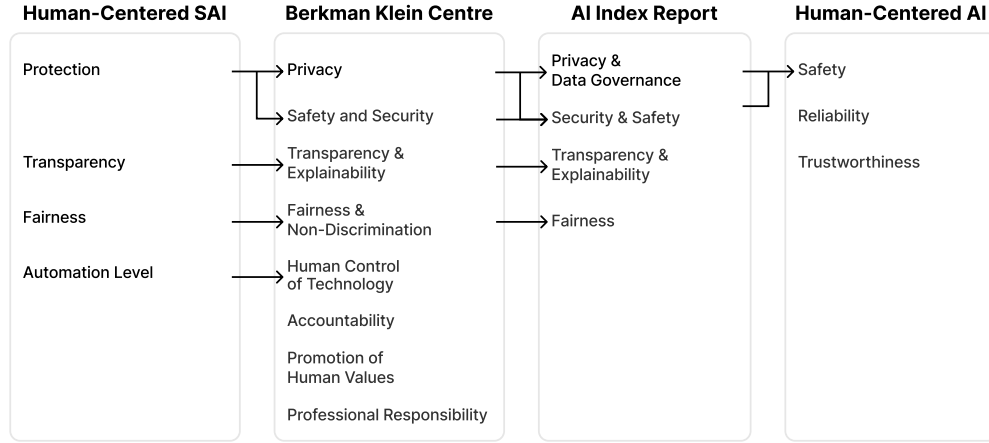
Human-Centered SAI

Protection

Transparency

Fairness

Automation Level

Berkman Klein Centre

Privacy

Safety and Security

Transparency & Explainability

Fairness & Non-Discrimination

Human Control of Technology

Accountability

Promotion of Human Values

Professional Responsibility

AI Index Report

Privacy & Data Governance

Security & Safety

Transparency & Explainability

Fairness

Human-Centered AI

Safety

Reliability

Trustworthiness